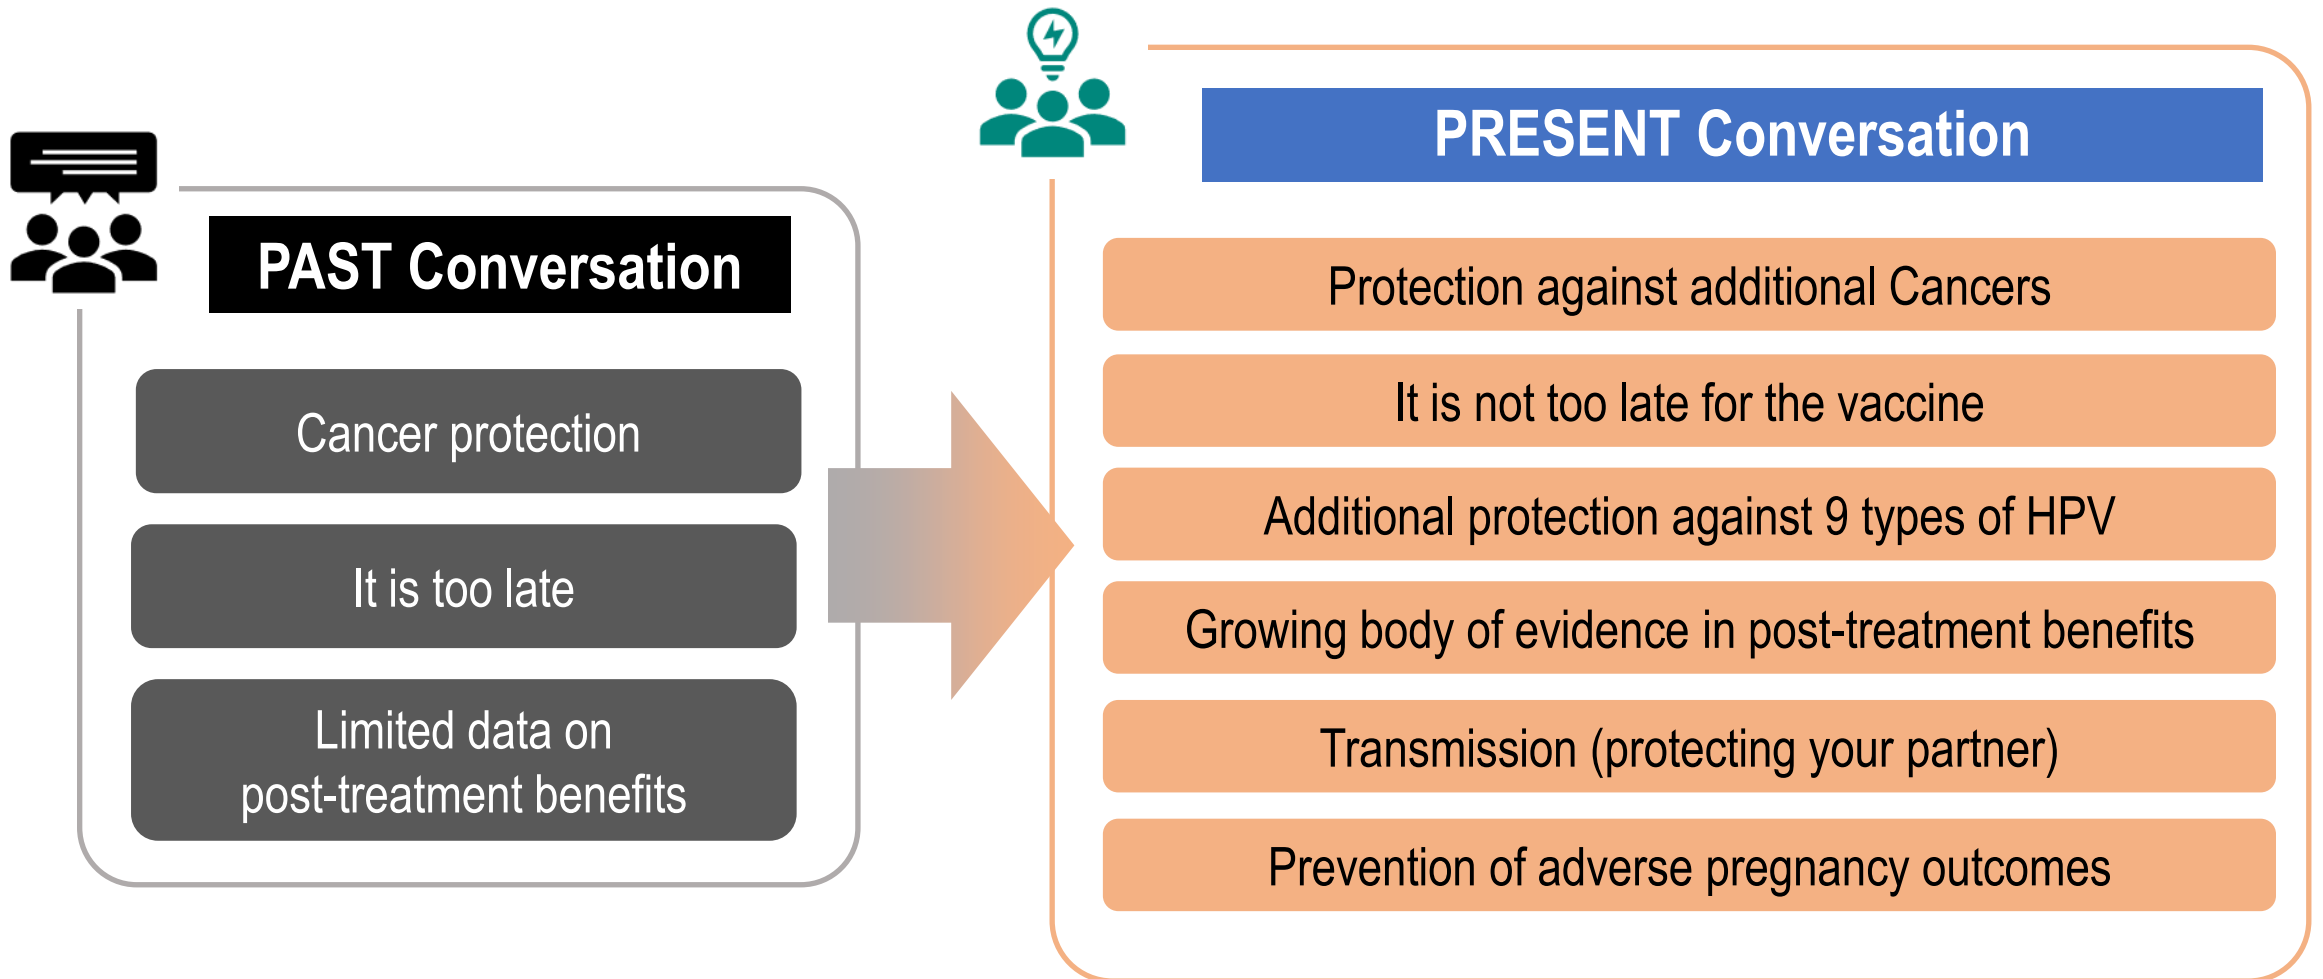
PAST Conversation

Cancer protection

It is too late

Limited data on post-treatment benefits

PRESENT Conversation

Protection against additional Cancers

It is not too late for the vaccine

Additional protection against 9 types of HPV

Growing body of evidence in post-treatment benefits

Transmission (protecting your partner)

Prevention of adverse pregnancy outcomes